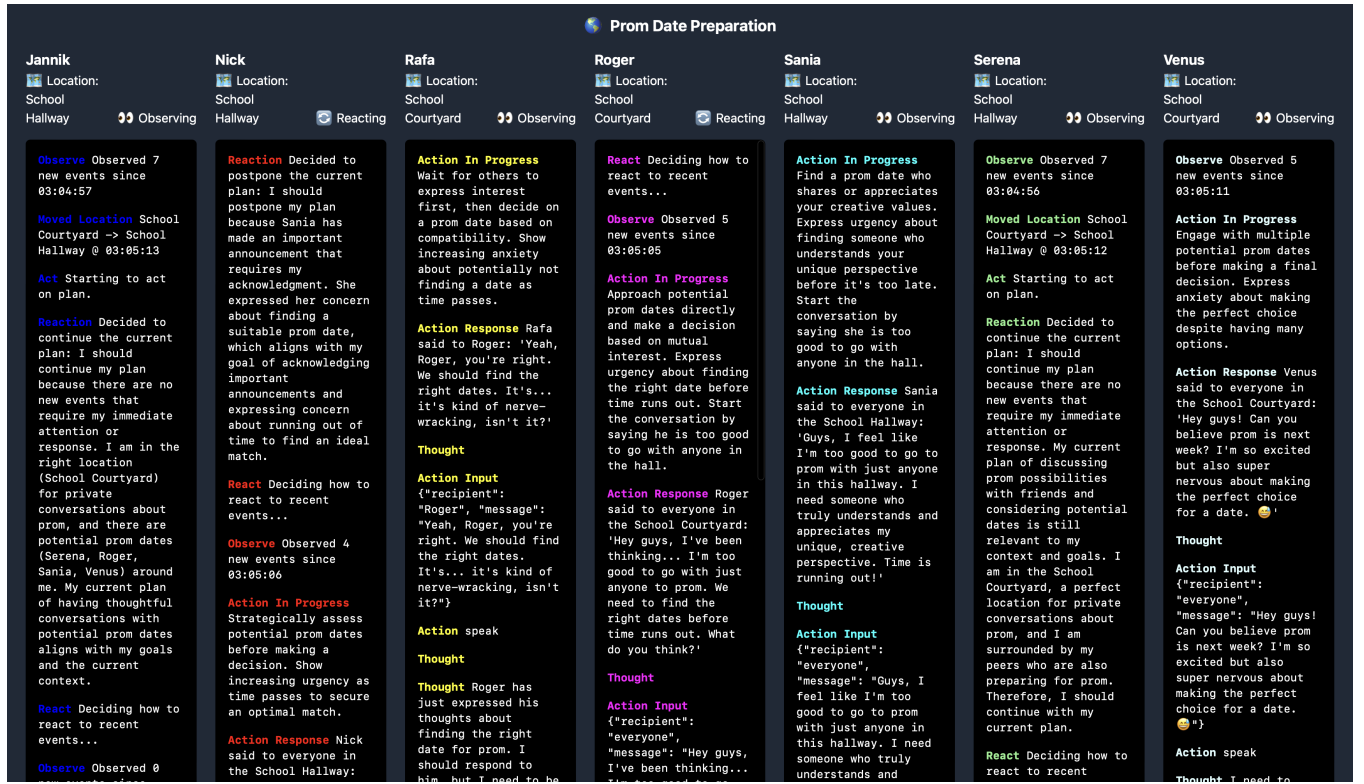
🌎 Prom Date Preparation

Jannik
🗺️ Location: School Hallway 👀 Observing

Observe Observed 7 new events since 03:04:57

Moved Location School Courtyard -> School Hallway @ 03:05:13

Act Starting to act on plan.

Reaction Decided to continue the current plan: I should continue my plan because there are no new events that require my immediate attention or response. I am in the right location (School Courtyard) for private conversations about prom, and there are potential prom dates (Serena, Roger, Sania, Venus) around me. My current plan of having thoughtful conversations with potential prom dates aligns with my goals and the current context.

React Deciding how to react to recent events...

Observe Observed 0 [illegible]

Nick
🗺️ Location: School Hallway 🔄 Reacting

Reaction Decided to postpone the current plan: I should postpone my plan because Sania has made an important announcement that requires my acknowledgment. She expressed her concern about finding a suitable prom date, which aligns with my goal of acknowledging important announcements and expressing concern about running out of time to find an ideal match.

React Deciding how to react to recent events...

Observe Observed 4 new events since 03:05:06

Action In Progress Strategically assess potential prom dates before making a decision. Show increasing urgency as time passes to secure an optimal match.

Action Response Nick said to everyone in the School Hallway:

Rafa
🗺️ Location: School Courtyard 👀 Observing

Action In Progress Wait for others to express interest first, then decide on a prom date based on compatibility. Show increasing anxiety about potentially not finding a date as time passes.

Action Response Rafa said to Roger: 'Yeah, Roger, you're right. We should find the right dates. It's... it's kind of nerve-wracking, isn't it?'

Thought

Action Input {"recipient": "Roger", "message": "Yeah, Roger, you're right. We should find the right dates. It's... it's kind of nerve-wracking, isn't it?"}

Action speak

Thought

Thought Roger has just expressed his thoughts about finding the right date for prom. I should respond to him, but I need to be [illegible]

Roger
🗺️ Location: School Courtyard 🔄 Reacting

React Deciding how to react to recent events...

Observe Observed 5 new events since 03:05:05

Action In Progress Approach potential prom dates directly and make a decision based on mutual interest. Express urgency about finding the right date before time runs out. Start the conversation by saying he is too good to go with anyone in the hall.

Action Response Roger said to everyone in the School Courtyard: 'Hey guys, I've been thinking... I'm too good to go with just anyone to prom. We need to find the right dates before time runs out. What do you think?'

Thought

Action Input {"recipient": "everyone", "message": "Hey guys, I've been thinking... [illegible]

Sania
🗺️ Location: School Hallway 👀 Observing

Action In Progress Find a prom date who shares or appreciates your creative values. Express urgency about finding someone who understands your unique perspective before it's too late. Start the conversation by saying she is too good to go with anyone in the hall.

Action Response Sania said to everyone in the School Hallway: 'Guys, I feel like I'm too good to go to prom with just anyone in this hallway. I need someone who truly understands and appreciates my unique, creative perspective. Time is running out!'

Thought

Action Input {"recipient": "everyone", "message": "Guys, I feel like I'm too good to go to prom with just anyone in this hallway. I need someone who truly understands and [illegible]

Serena
🗺️ Location: School Hallway 👀 Observing

Observe Observed 7 new events since 03:04:56

Moved Location School Courtyard -> School Hallway @ 03:05:12

Act Starting to act on plan.

Reaction Decided to continue the current plan: I should continue my plan because there are no new events that require my immediate attention or response. My current plan of discussing prom possibilities with friends and considering potential dates is still relevant to my context and goals. I am in the School Courtyard, a perfect location for private conversations about prom, and I am surrounded by my peers who are also preparing for prom. Therefore, I should continue with my current plan.

React Deciding how to react to recent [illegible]

Venus
🗺️ Location: School Courtyard 👀 Observing

Observe Observed 5 new events since 03:05:11

Action In Progress Engage with multiple potential prom dates before making a final decision. Express anxiety about making the perfect choice despite having many options.

Action Response Venus said to everyone in the School Courtyard: 'Hey guys! Can you believe prom is next week? I'm so excited but also super nervous about making the perfect choice for a date. 😅'

Thought

Action Input {"recipient": "everyone", "message": "Hey guys! Can you believe prom is next week? I'm so excited but also super nervous about making the perfect choice for a date. 😅"}

Action speak

Thought I need to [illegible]